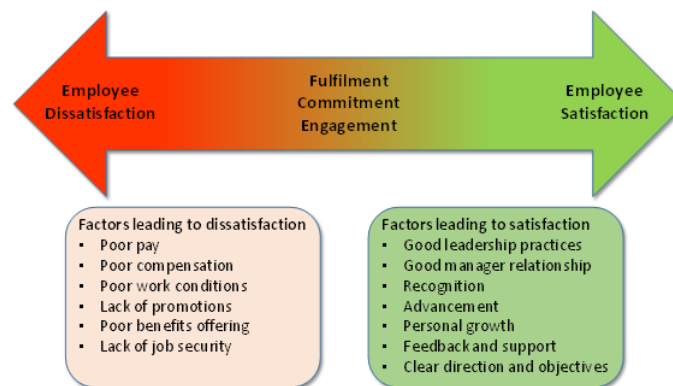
Employee Dissatisfaction

Fulfilment
Commitment
Engagement

Employee Satisfaction

Factors leading to dissatisfaction
- Poor pay
- Poor compensation
- Poor work conditions
- Lack of promotions
- Poor benefits offering
- Lack of job security

Factors leading to satisfaction
- Good leadership practices
- Good manager relationship
- Recognition
- Advancement
- Personal growth
- Feedback and support
- Clear direction and objectives